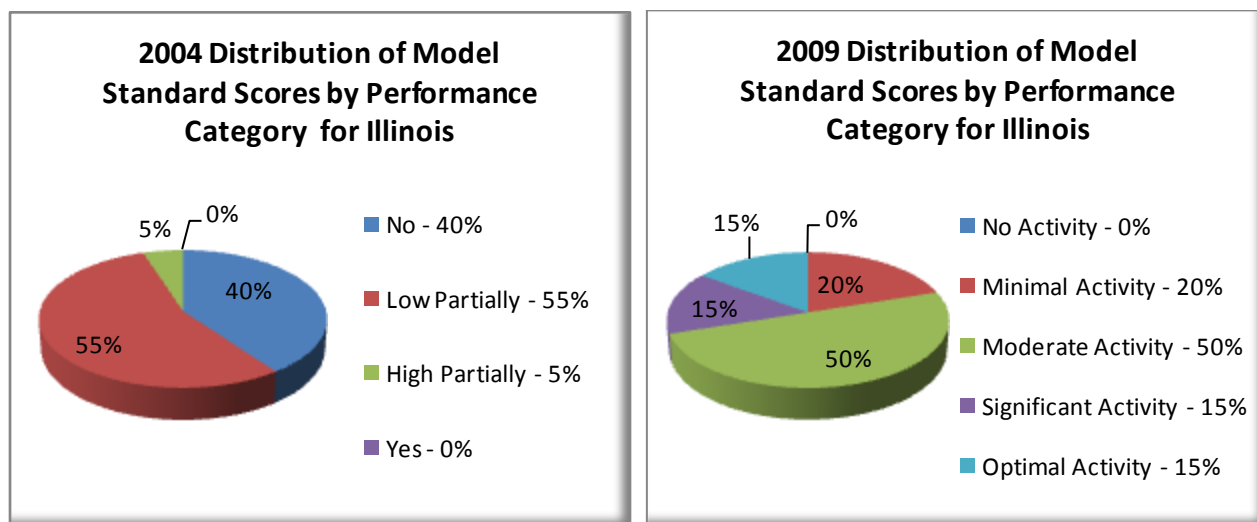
2004 Distribution of Model Standard Scores by Performance Category for Illinois

5%
0%
40%
55%

No - 40%
Low Partially - 55%
High Partially - 5%
Yes - 0%

2009 Distribution of Model Standard Scores by Performance Category for Illinois

15%
0%
20%
15%
50%

No Activity - 0%
Minimal Activity - 20%
Moderate Activity - 50%
Significant Activity - 15%
Optimal Activity - 15%